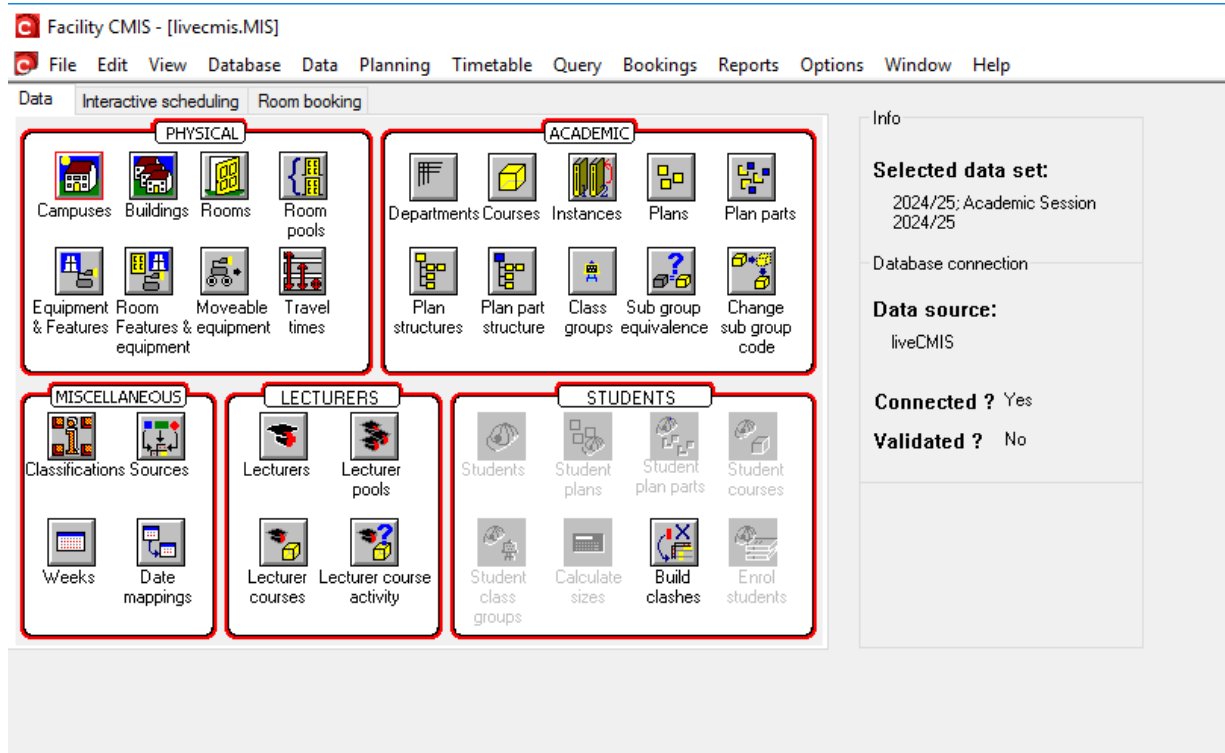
Facility CMIS - [livecmis.MIS]

File Edit View Database Data Planning Timetable Query Bookings Reports Options Window Help

Data Interactive scheduling Room booking

PHYSICAL

Campuses Buildings Rooms Room pools

Equipment & Features Room Features & equipment Moveable equipment Travel times

ACADEMIC

Departments Courses Instances Plans Plan parts

Plan structures Plan part structure Class groups Sub group equivalence Change sub group code

MISCELLANEOUS

Classifications Sources

Weeks Date mappings

LECTURERS

Lecturers Lecturer pools

Lecturer courses Lecturer course activity

STUDENTS

Students Student plans Student plan parts Student courses

Student class groups Calculate sizes Build clashes Enrol students

Info

Selected data set:

2024/25; Academic Session 2024/25

Database connection

Data source:

liveCMIS

Connected ? Yes

Validated ? No